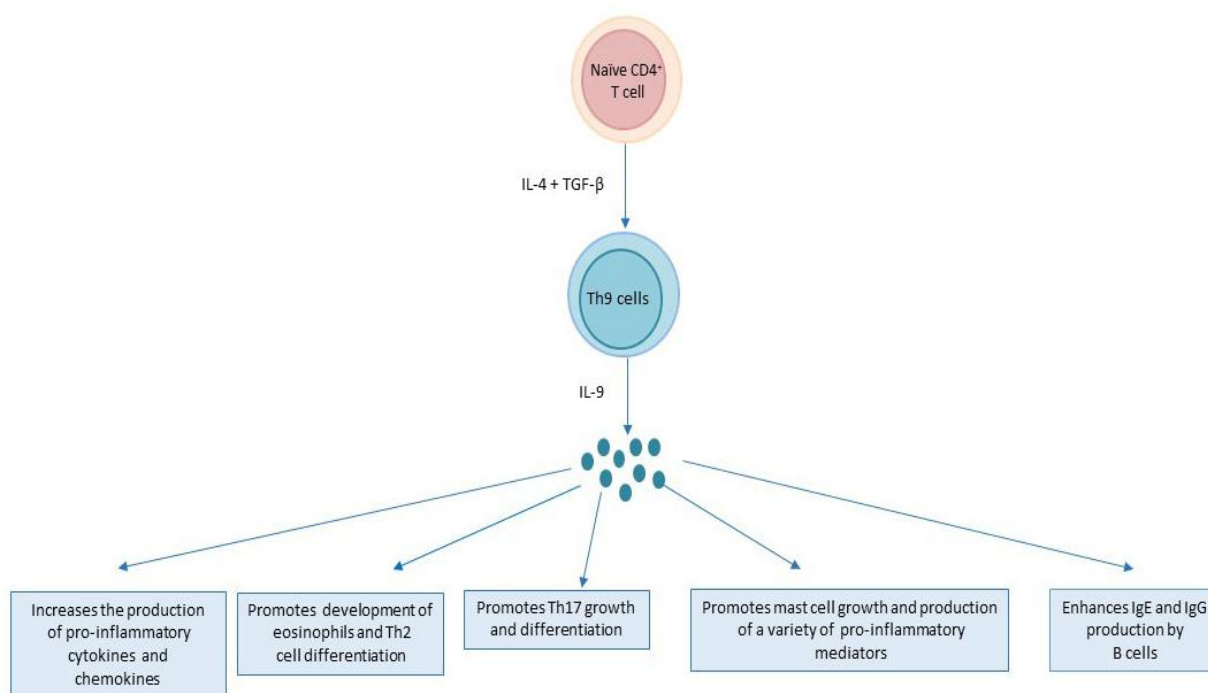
Naïve CD4$^{+}$ T cell

IL-4 + TGF-β

Th9 cells

IL-9

Increases the production of pro-inflammatory cytokines and chemokines

Promotes development of eosinophils and Th2 cell differentiation

Promotes Th17 growth and differentiation

Promotes mast cell growth and production of a variety of pro-inflammatory mediators

Enhances IgE and IgG production by B cells